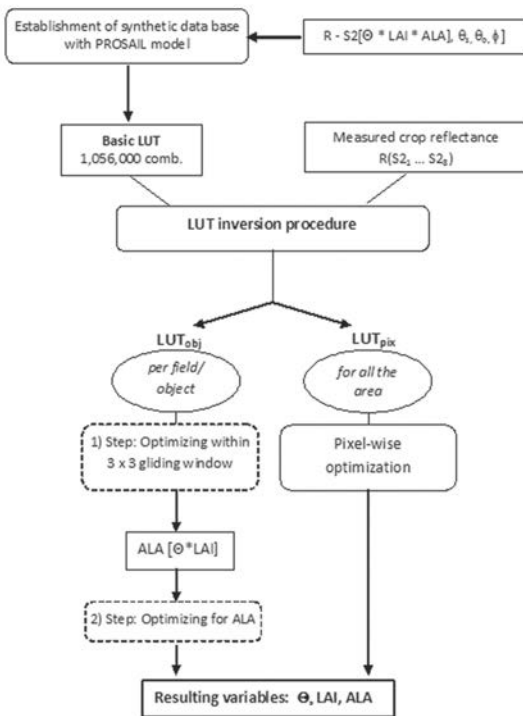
Establishment of synthetic data base with PROSAIL model

R - S2[Θ * LAI * ALA], $\theta_s$, $\theta_o$, $\phi$]

Basic LUT
1,056,000 comb.

Measured crop reflectance
R(S2$_1$ ... S2$_8$)

LUT inversion procedure

LUT$_{obj}$

per field/ object

LUT$_{pix}$

for all the area

1) Step: Optimizing within 3 x 3 gliding window

Pixel-wise optimization

ALA [Θ*LAI]

2) Step: Optimizing for ALA

Resulting variables: Θ, LAI, ALA